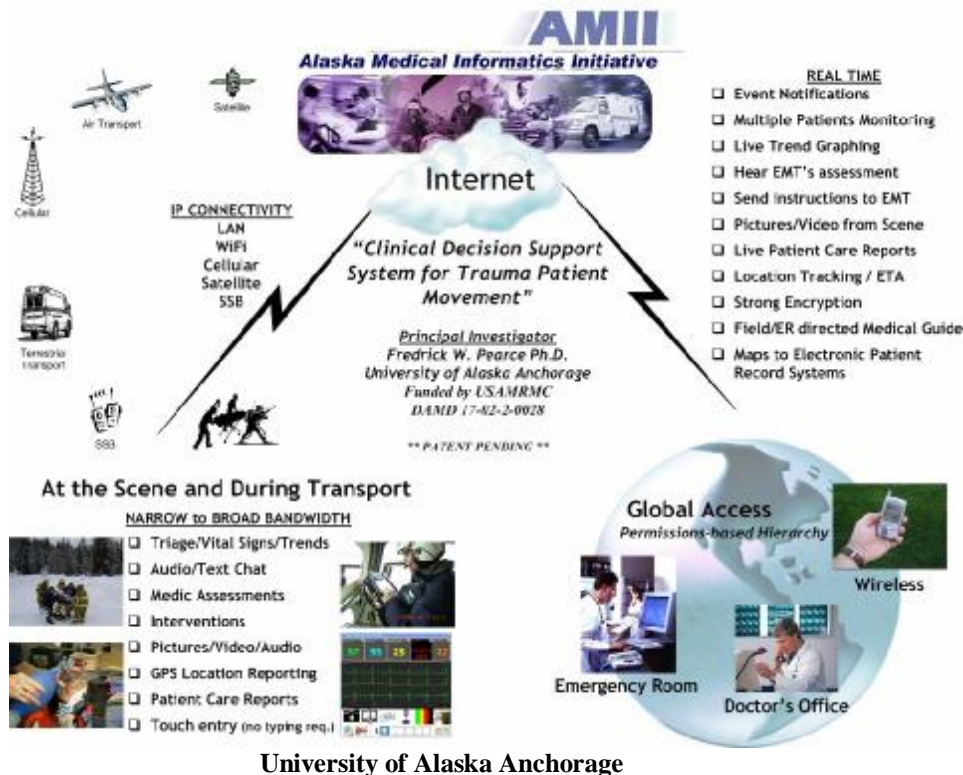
AMII
Alaska Medical Informatics Initiative

Air Transport
Satellite
Cellular
Terrestrial transport
SSB

REAL TIME
☐ Event Notifications
☐ Multiple Patients Monitoring
☐ Live Trend Graphing
☐ Hear EMT's assessment
☐ Send instructions to EMT
☐ Pictures/Video from Scene
☐ Live Patient Care Reports
☐ Location Tracking / ETA
☐ Strong Encryption
☐ Field/ER directed Medical Guide
☐ Maps to Electronic Patient Record Systems

Internet

IP CONNECTIVITY
LAN
WiFi
Cellular
Satellite
SSB

"Clinical Decision Support System for Trauma Patient Movement"

Principal Investigator
Fredrick W. Pearce Ph.D.
University of Alaska Anchorage
Funded by USAMRMC
DAMD 17-02-2-0028

** PATENT PENDING **

At the Scene and During Transport
NARROW to BROAD BANDWIDTH
☐ Triage/Vital Signs/Trends
☐ Audio/Text Chat
☐ Medic Assessments
☐ Interventions
☐ Pictures/Video/Audio
☐ GPS Location Reporting
☐ Patient Care Reports
☐ Touch entry (no typing req.)

Global Access
Permissions-based Hierarchy
Wireless
Emergency Room
Doctor's Office

University of Alaska Anchorage